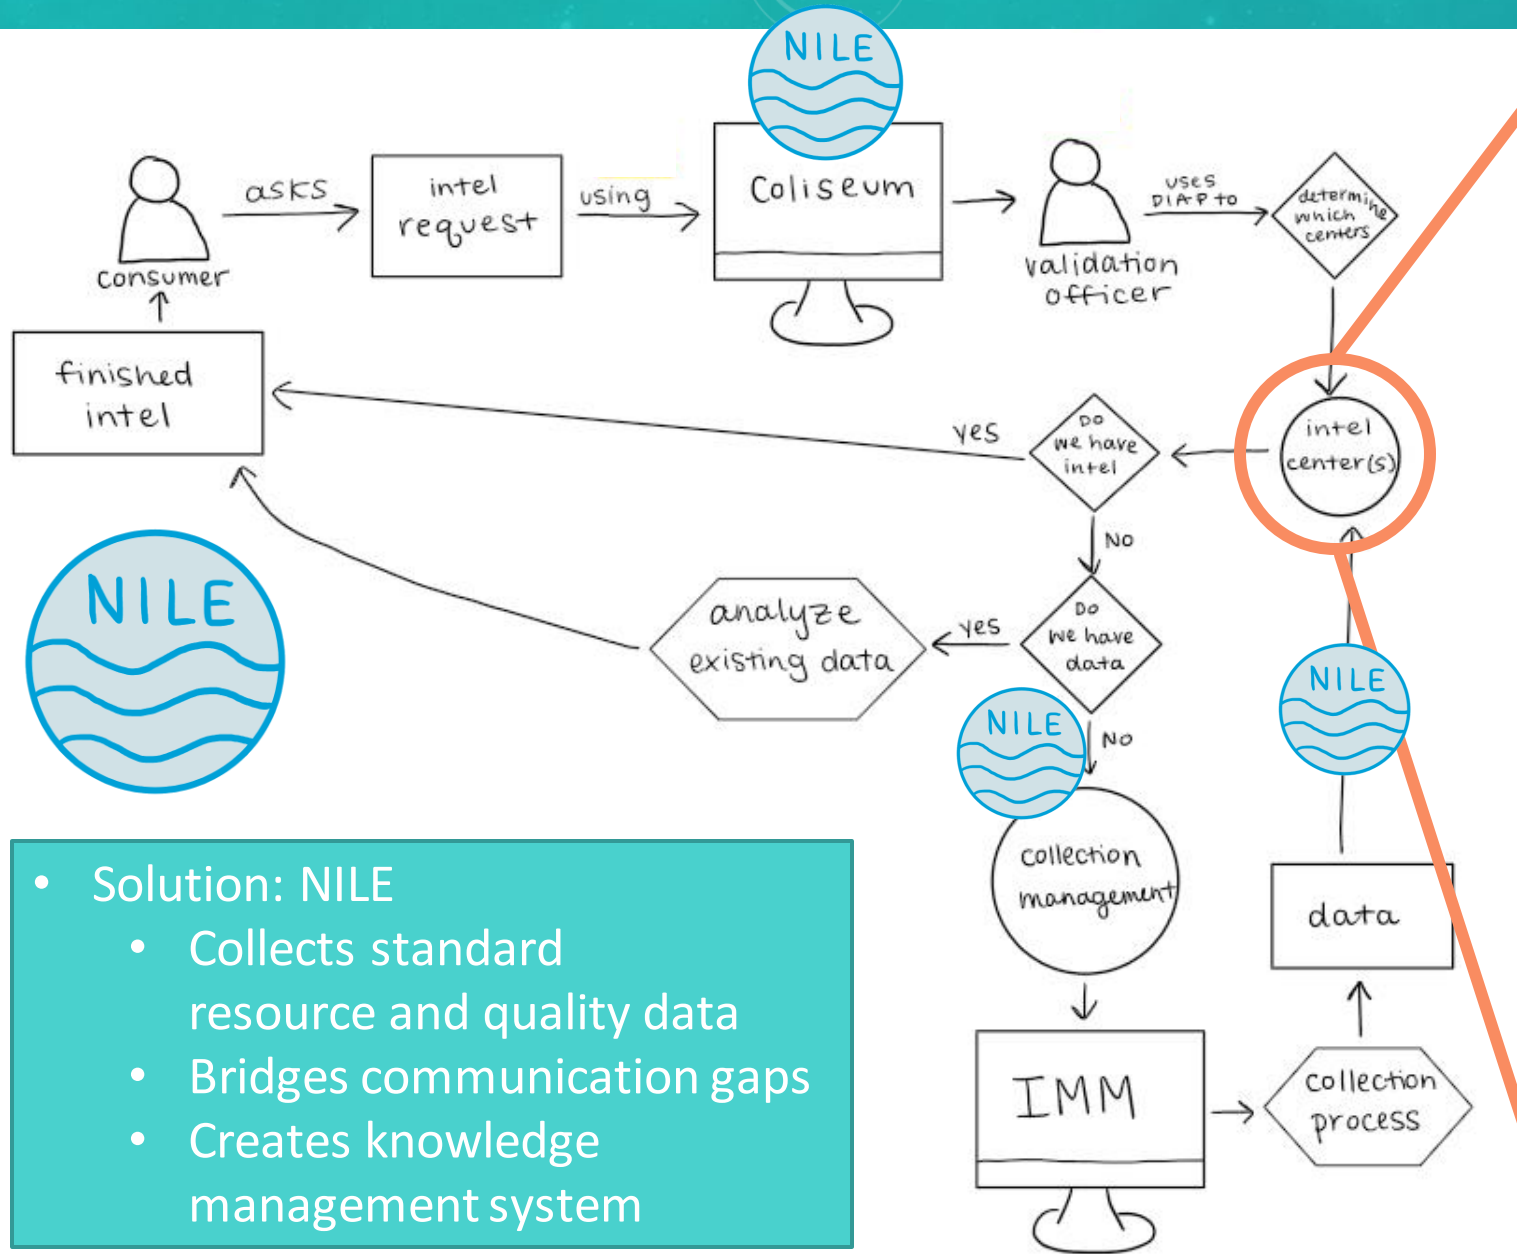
NILE

consumer

asks

intel request

using

Coliseum

validation officer

uses DIAP to

determine which centers

finished intel

yes

Do we have intel

intel center(s)

No

NILE

analyze existing data

yes

Do we have data

NILE

No

NILE

collection management

data

IMM

collection process

- Solution: NILE
  - Collects standard resource and quality data
  - Bridges communication gaps
  - Creates knowledge management system